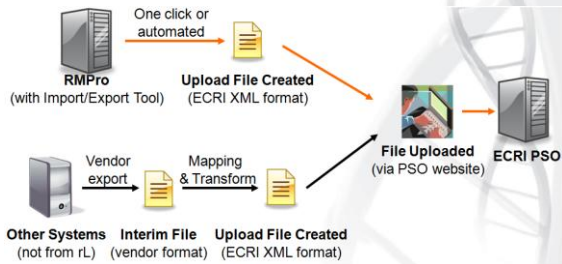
One click or automated

RMPro
(with Import/Export Tool)

Upload File Created
(ECRI XML format)

File Uploaded
(via PSO website)

ECRI PSO

Vendor export

Mapping & Transform

Other Systems
(not from rL)

Interim File
(vendor format)

Upload File Created
(ECRI XML format)